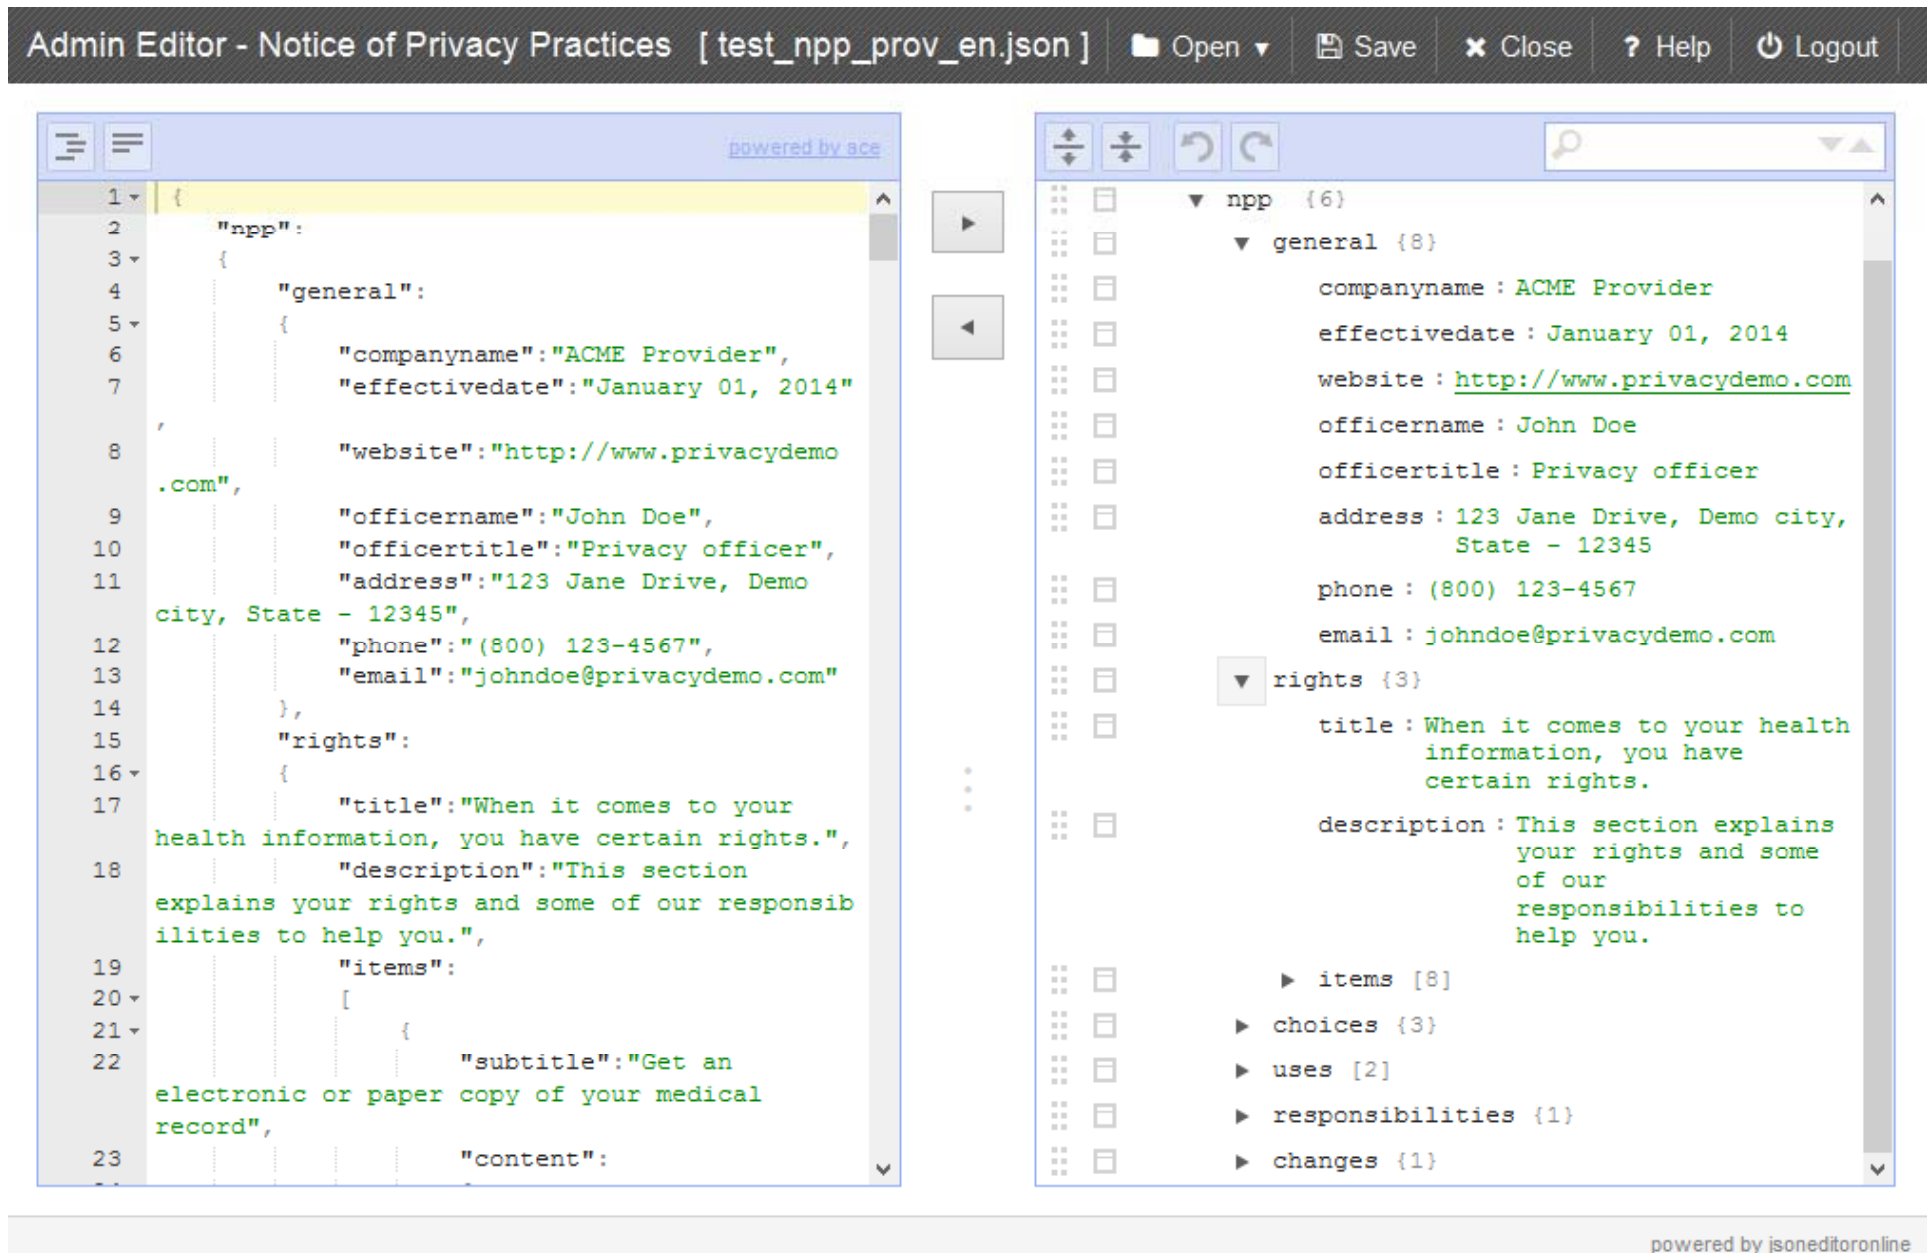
Admin Editor - Notice of Privacy Practices [ test_npp_prov_en.json ] Open Save Close ? Help Logout

powered by ace

1 {
2 "npp":
3 {
4 "general":
5 {
6 "companyname":"ACME Provider",
7 "effectivedate":"January 01, 2014",
8 "website":"http://www.privacydemo.com",
9 "officername":"John Doe",
10 "officertitle":"Privacy officer",
11 "address":"123 Jane Drive, Demo city, State - 12345",
12 "phone":"(800) 123-4567",
13 "email":"johndoe@privacydemo.com"
14 },
15 "rights":
16 {
17 "title":"When it comes to your health information, you have certain rights.",
18 "description":"This section explains your rights and some of our responsibilities to help you.",
19 "items":
20 [
21 {
22 "subtitle":"Get an electronic or paper copy of your medical record",
23 "content":

npp {6}
general {8}
companyname : ACME Provider
effectivedate : January 01, 2014
website : http://www.privacydemo.com
officername : John Doe
officertitle : Privacy officer
address : 123 Jane Drive, Demo city, State - 12345
phone : (800) 123-4567
email : johndoe@privacydemo.com
rights {3}
title : When it comes to your health information, you have certain rights.
description : This section explains your rights and some of our responsibilities to help you.
items [8]
choices {3}
uses [2]
responsibilities {1}
changes {1}

powered by jsoneditoronline